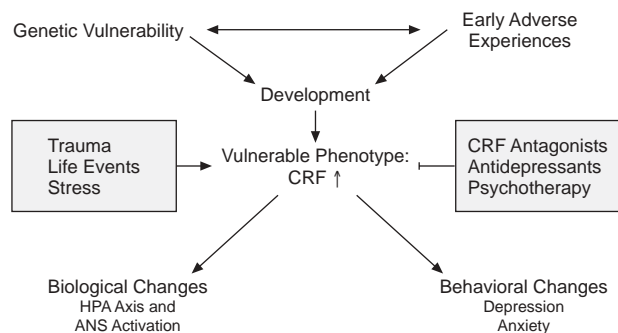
Genetic Vulnerability

Early Adverse Experiences

Development

Trauma
Life Events
Stress

Vulnerable Phenotype:
CRF ↑

CRF Antagonists
Antidepressants
Psychotherapy

Biological Changes
HPA Axis and
ANS Activation

Behavioral Changes
Depression
Anxiety